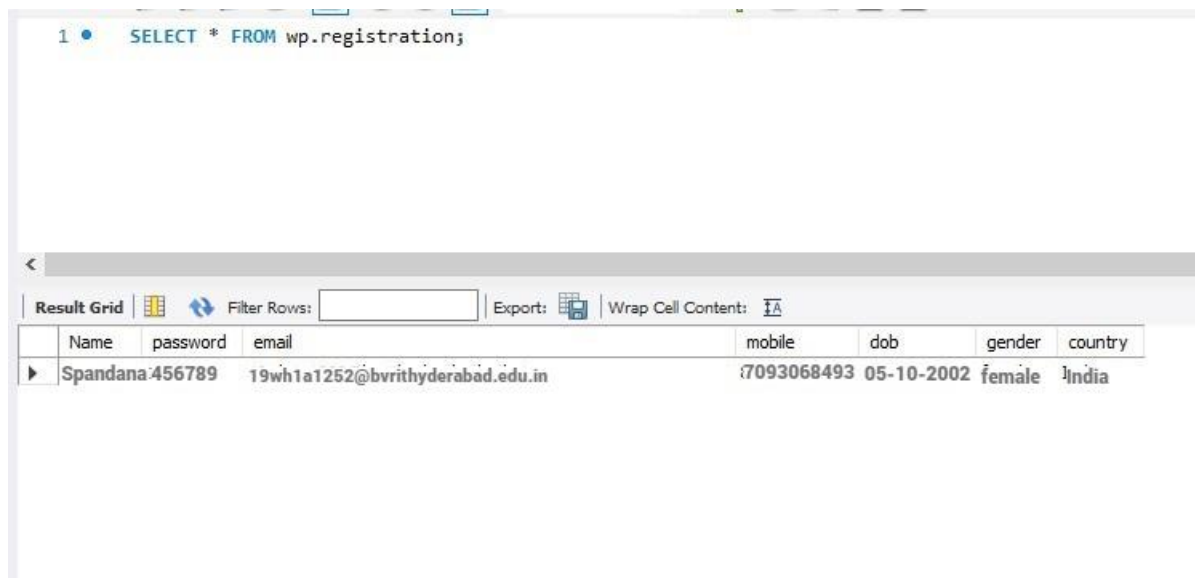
1 SELECT * FROM wp.registration;

Result Grid | Filter Rows: | Export: | Wrap Cell Content:

| Name | password | email | mobile | dob | gender | country |
|---|---|---|---|---|---|---|
| Spandana | 456789 | 19wh1a1252@bvrithyderabad.edu.in | 7093068493 | 05-10-2002 | female | India |